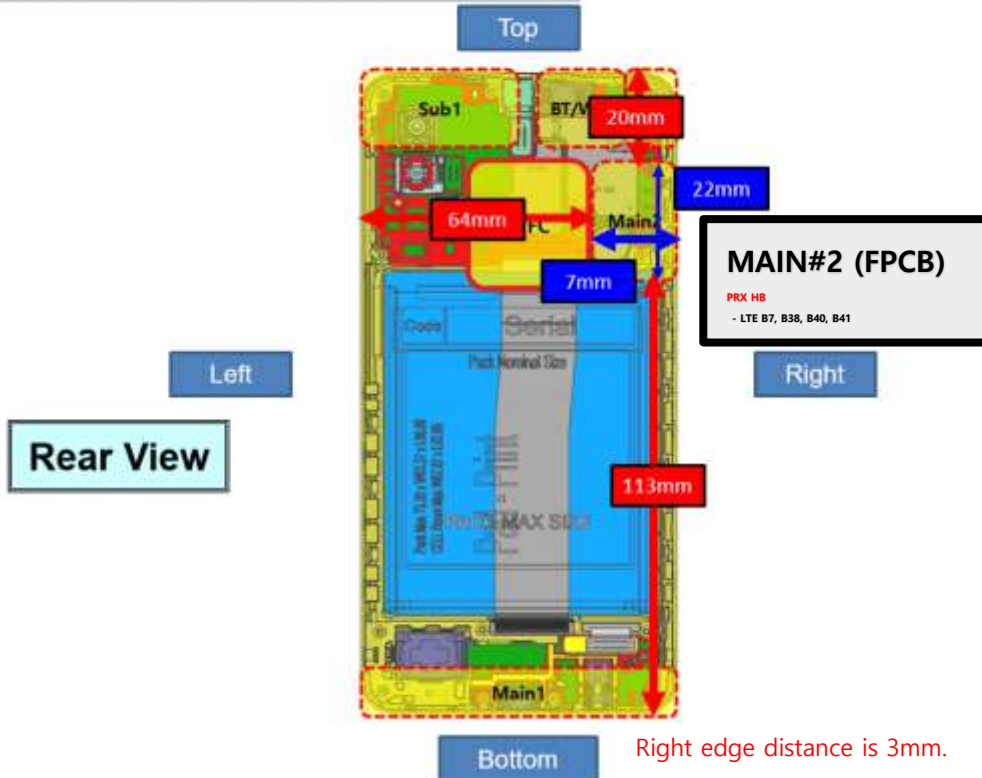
Top

Sub1

BT/W

20mm

22mm

64mm

FC

Main2

MAIN#2 (FPCB)

PRX HB

- LTE B7, B38, B40, B41

7mm

Code

Serial

Pack Nominal Size

Left

Right

Rear View

113mm

MAX SEC

Main1

Bottom

Right edge distance is 3mm.